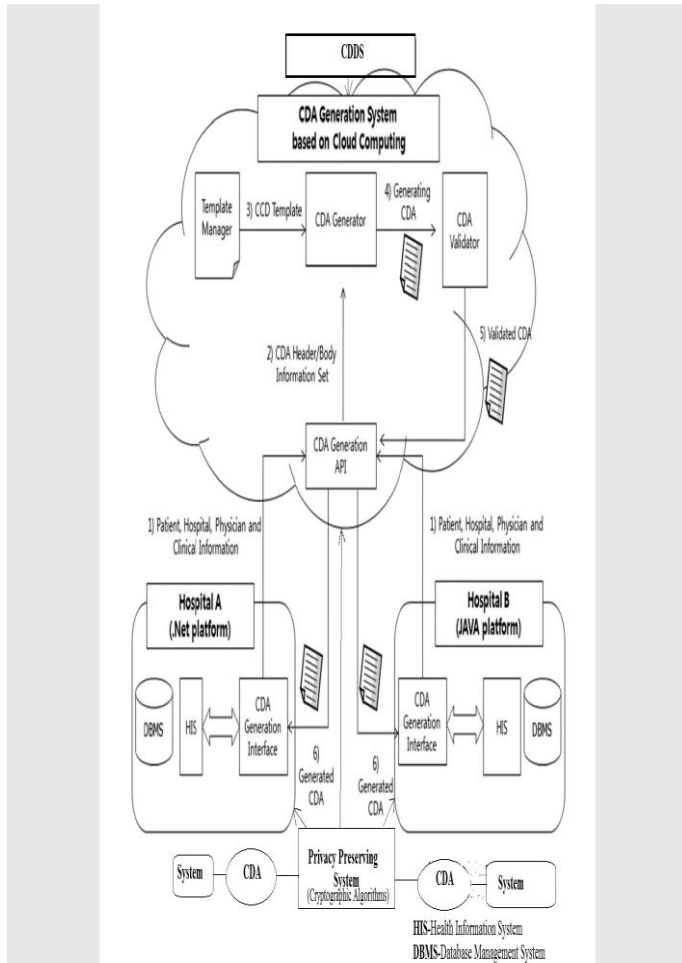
CDDS

CDA Generation System based on Cloud Computing

Template Manager

3) CCD Template

CDA Generator

4) Generating CDA

CDA Validator

2) CDA Header/Body Information Set

5) Validated CDA

CDA Generation API

1) Patient, Hospital, Physician and Clinical Information

1) Patient, Hospital, Physician and Clinical Information

Hospital A (.Net platform)

Hospital B (JAVA platform)

DBMS

HIS

CDA Generation Interface

6) Generated CDA

6) Generated CDA

CDA Generation Interface

HIS

DBMS

System

CDA

Privacy Preserving System (Cryptographic Algorithms)

CDA

System

HIS-Health Information System
DBMS-Database Management System